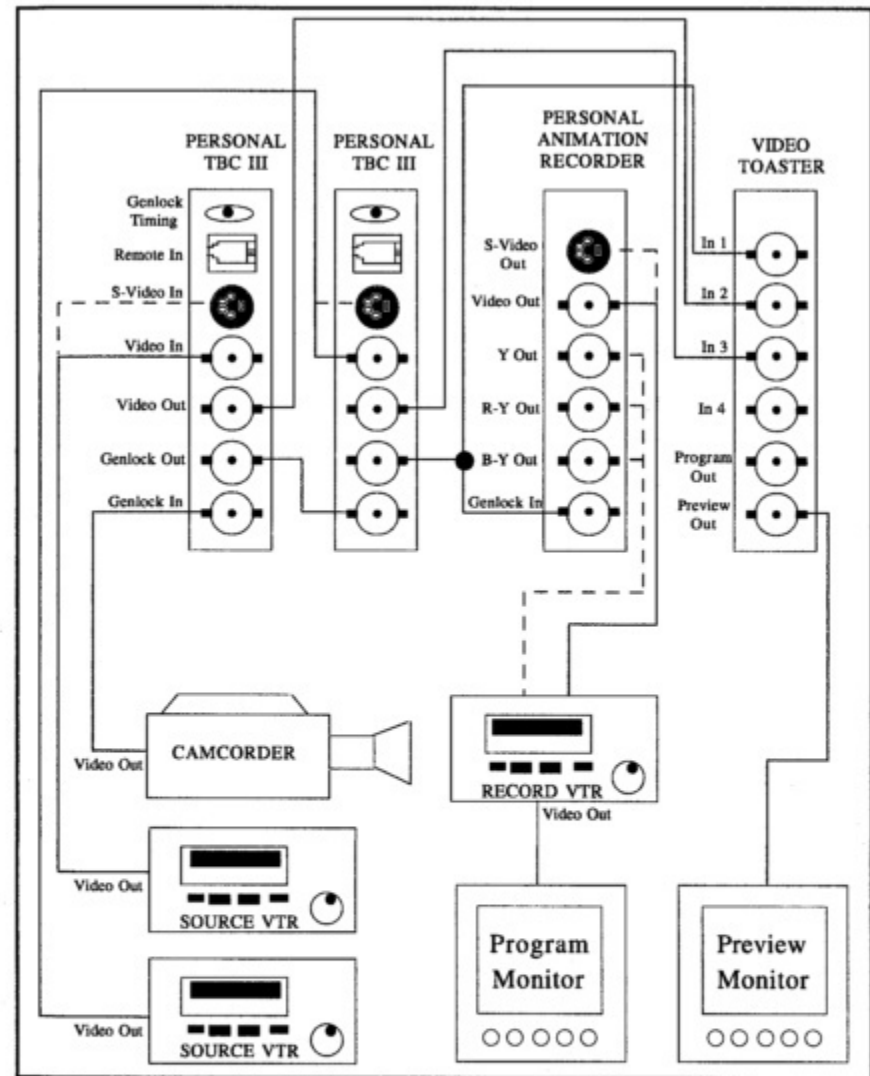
PERSONAL TBC III

Genlock Timing
Remote In
S-Video In
Video In
Video Out
Genlock Out
Genlock In

PERSONAL TBC III

PERSONAL ANIMATION RECORDER

S-Video Out
Video Out
Y Out
R-Y Out
B-Y Out
Genlock In

VIDEO TOASTER

In 1
In 2
In 3
In 4
Program Out
Preview Out

CAMCORDER
Video Out

RECORD VTR
Video Out

Video Out
SOURCE VTR

Video Out
SOURCE VTR

Program Monitor

Preview Monitor